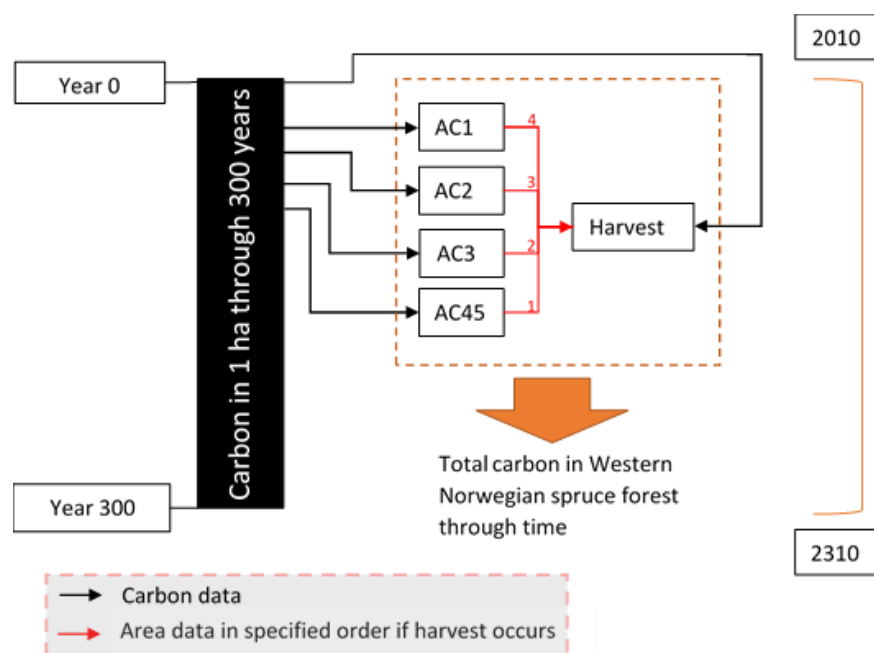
2010

Year 0

Carbon in 1 ha through 300 years

AC1

4

AC2

3

Harvest

AC3

2

AC45

1

Total carbon in Western Norwegian spruce forest through time

Year 300

2310

Carbon data

Area data in specified order if harvest occurs